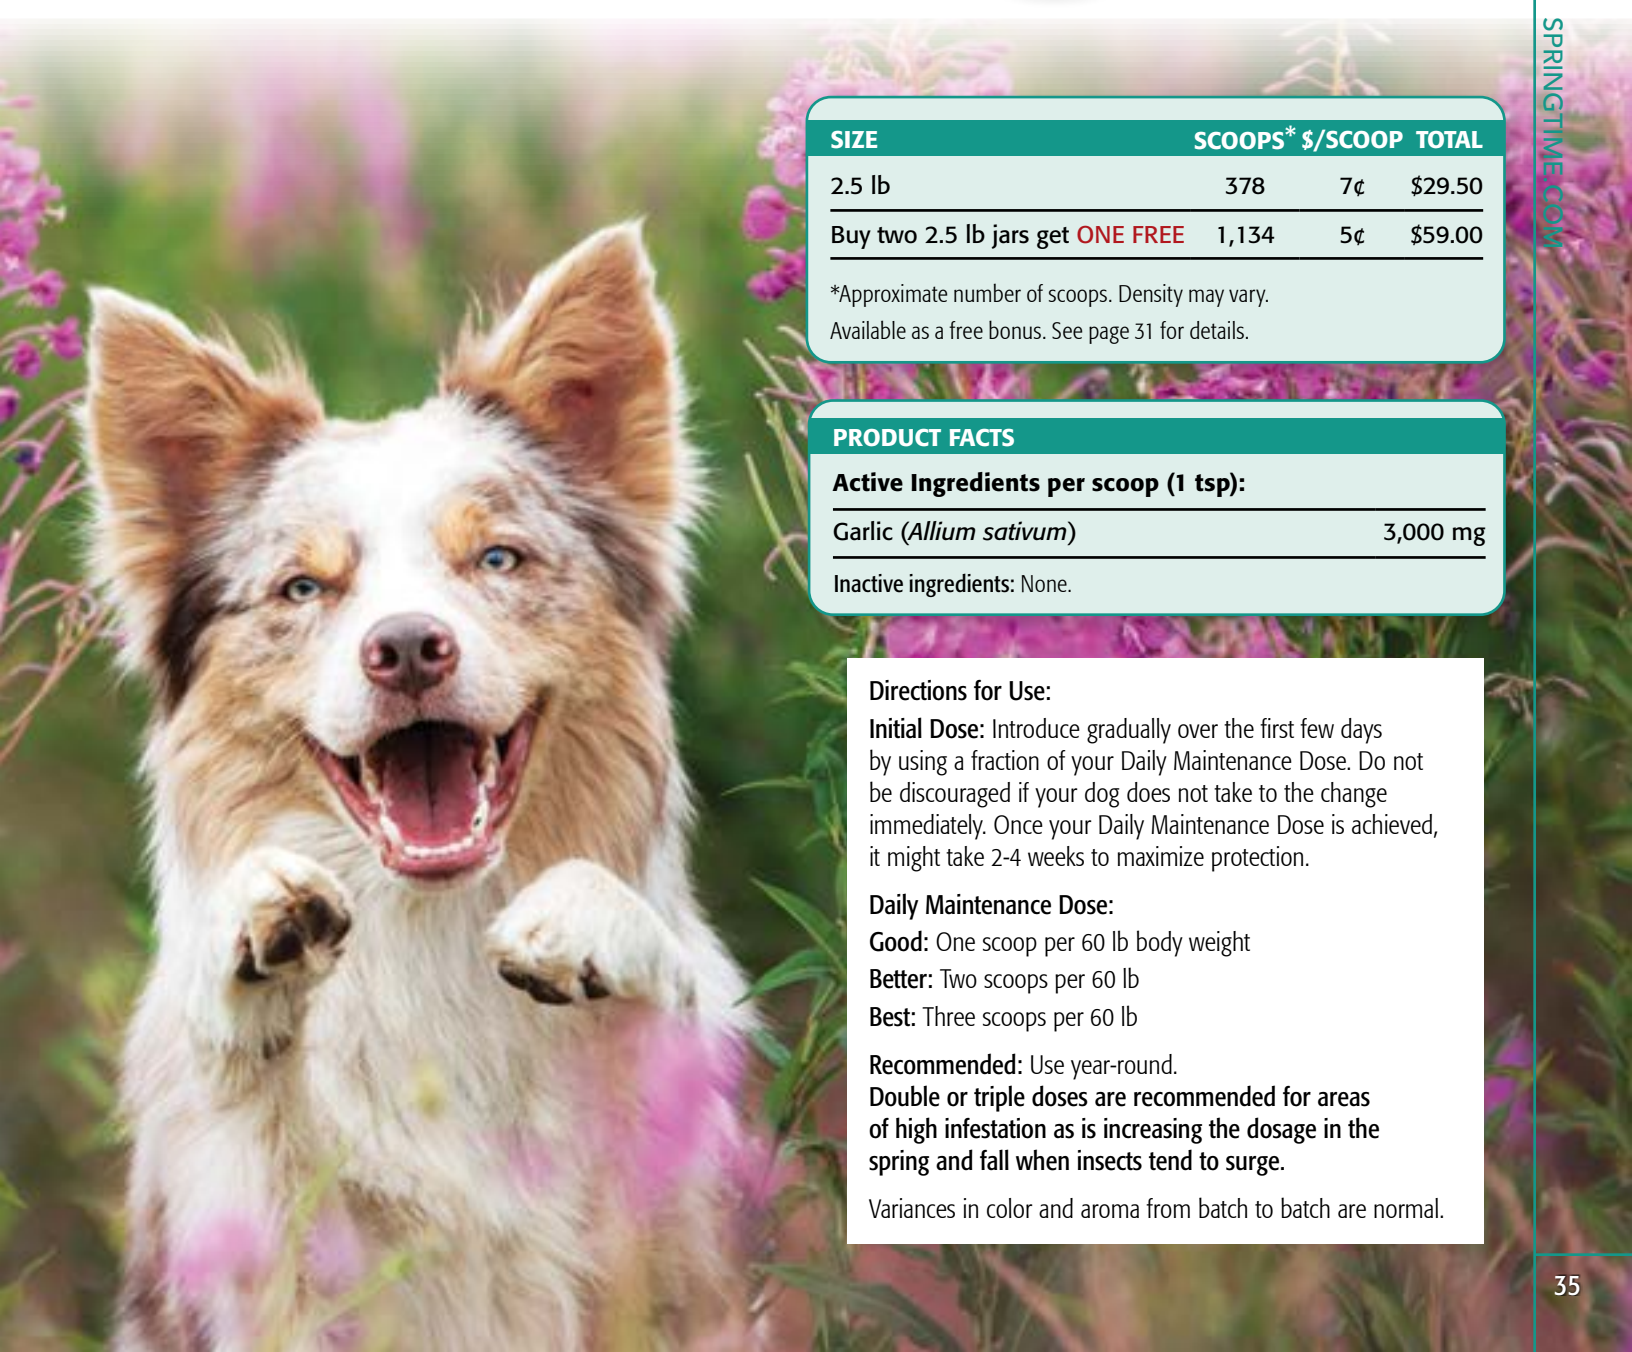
| SIZE | SCOOPS* | $/SCOOP | TOTAL |
|---|---|---|---|
| 2.5 lb | 378 | 7¢ | $29.50 |
| Buy two 2.5 lb jars get ONE FREE | 1,134 | 5¢ | $59.00 |

*Approximate number of scoops. Density may vary.
Available as a free bonus. See page 31 for details.

PRODUCT FACTS

| Active Ingredients per scoop (1 tsp): | |
|---|---|
| Garlic (*Allium sativum*) | 3,000 mg |

Inactive ingredients: None.

Directions for Use:

Initial Dose: Introduce gradually over the first few days by using a fraction of your Daily Maintenance Dose. Do not be discouraged if your dog does not take to the change immediately. Once your Daily Maintenance Dose is achieved, it might take 2-4 weeks to maximize protection.

Daily Maintenance Dose:
Good: One scoop per 60 lb body weight
Better: Two scoops per 60 lb
Best: Three scoops per 60 lb

Recommended: Use year-round.
Double or triple doses are recommended for areas of high infestation as is increasing the dosage in the spring and fall when insects tend to surge.

Variances in color and aroma from batch to batch are normal.

SPRINGTIME.COM

35